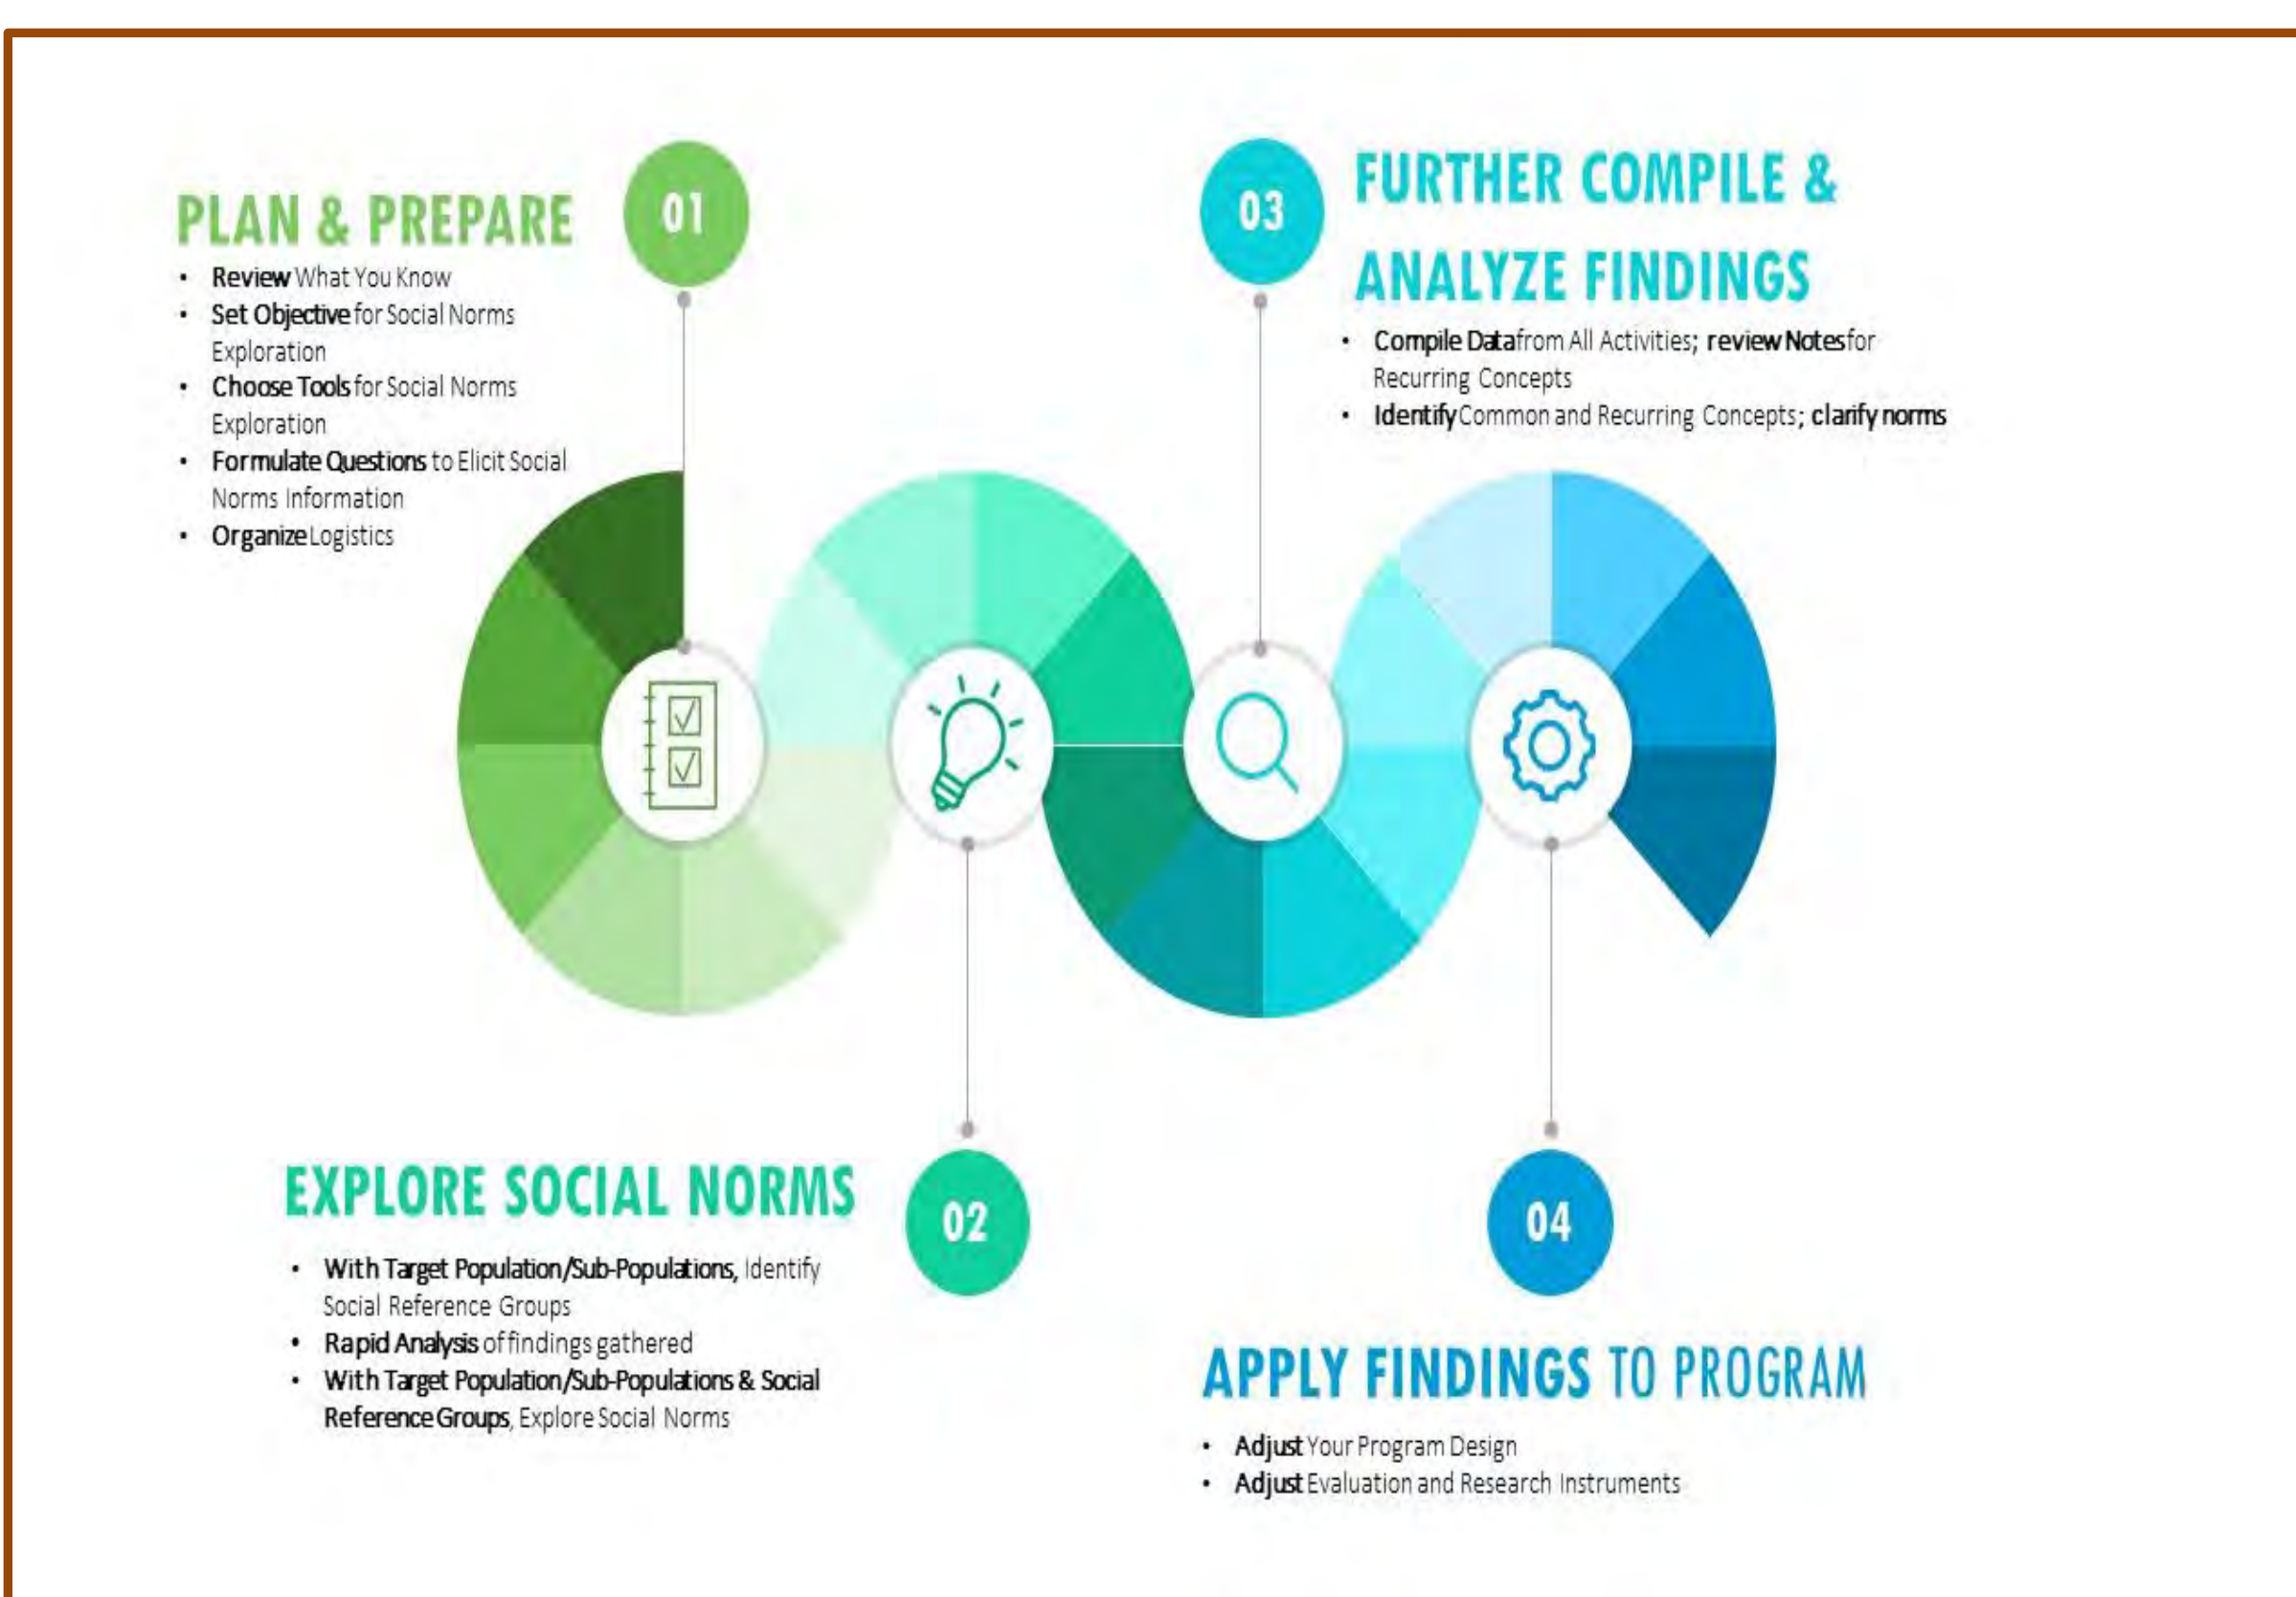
PLAN & PREPARE

01

- Review What You Know
- Set Objective for Social Norms Exploration
- Choose Tools for Social Norms Exploration
- Formulate Questions to Elicit Social Norms Information
- Organize Logistics

03

FURTHER COMPILE & ANALYZE FINDINGS

- Compile Data from All Activities; review Notes for Recurring Concepts
- Identify Common and Recurring Concepts; clarify norms

EXPLORE SOCIAL NORMS

02

- With Target Population/Sub-Populations, Identify Social Reference Groups
- Rapid Analysis of findings gathered
- With Target Population/Sub-Populations & Social Reference Groups, Explore Social Norms

04

APPLY FINDINGS TO PROGRAM

- Adjust Your Program Design
- Adjust Evaluation and Research Instruments